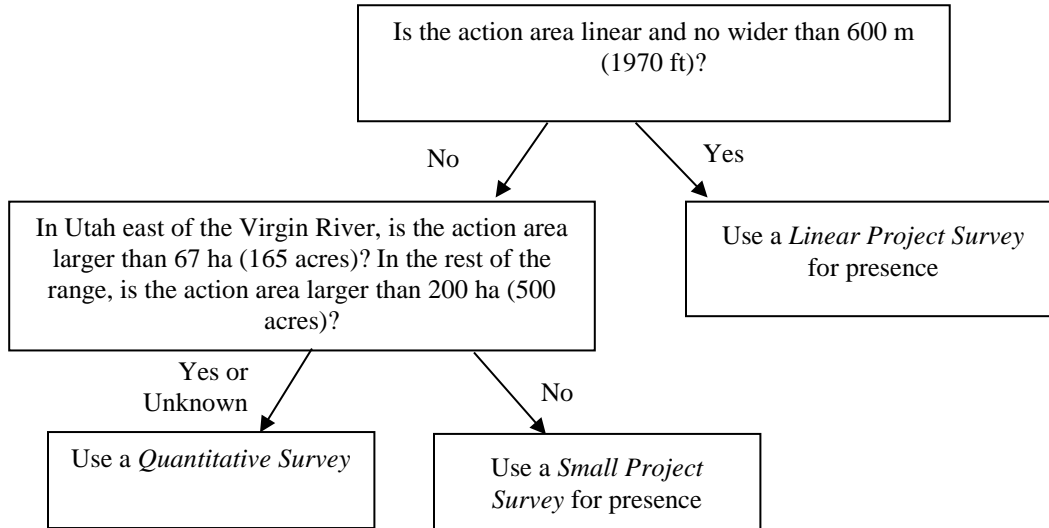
Is the action area linear and no wider than 600 m (1970 ft)?

No

Yes

In Utah east of the Virgin River, is the action area larger than 67 ha (165 acres)? In the rest of the range, is the action area larger than 200 ha (500 acres)?

Use a *Linear Project Survey* for presence

Yes or Unknown

No

Use a *Quantitative Survey*

Use a *Small Project Survey* for presence